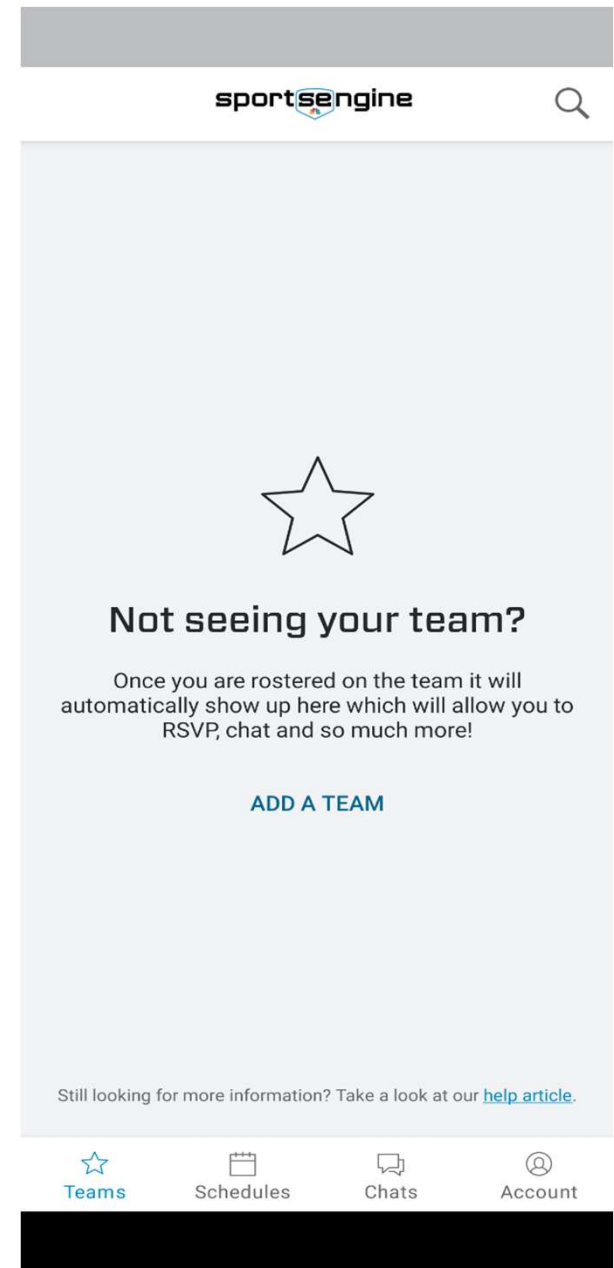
sportsengine

Not seeing your team?

Once you are rostered on the team it will automatically show up here which will allow you to RSVP, chat and so much more!

ADD A TEAM

Still looking for more information? Take a look at our help article.

Teams Schedules Chats Account